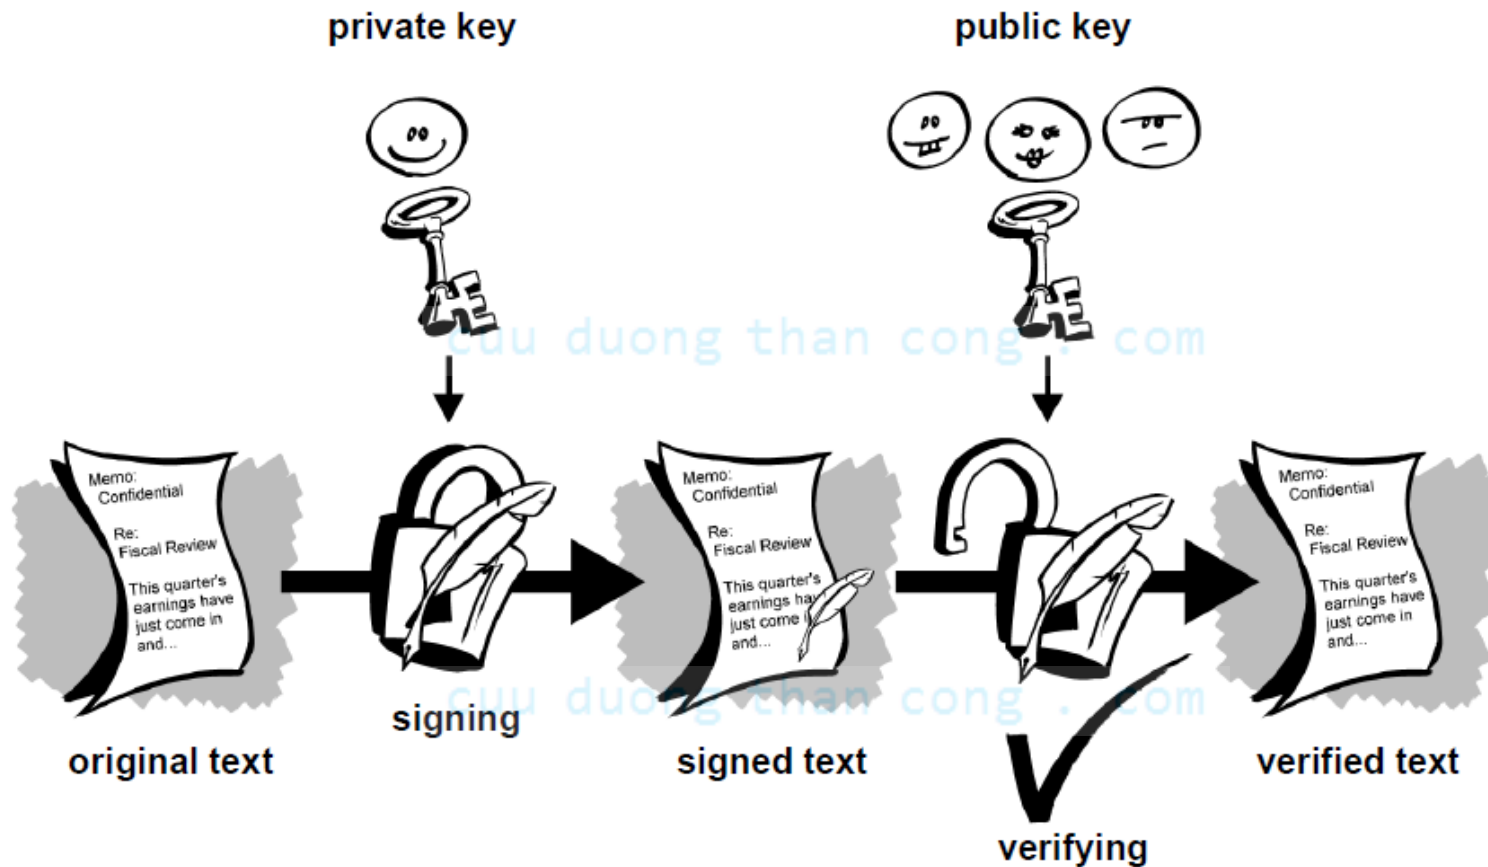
private key

public key

cuu duong than cong . com

Memo: Confidential

Re: Fiscal Review

This quarter's earnings have just come in and...

signing

Memo: Confidential

Re: Fiscal Review

This quarter's earnings ha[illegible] just come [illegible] and...

Memo: Confidential

Re: Fiscal Review

This quarter's earnings have just come in and...

cuu duong than cong . com

original text

signed text

verified text

verifying